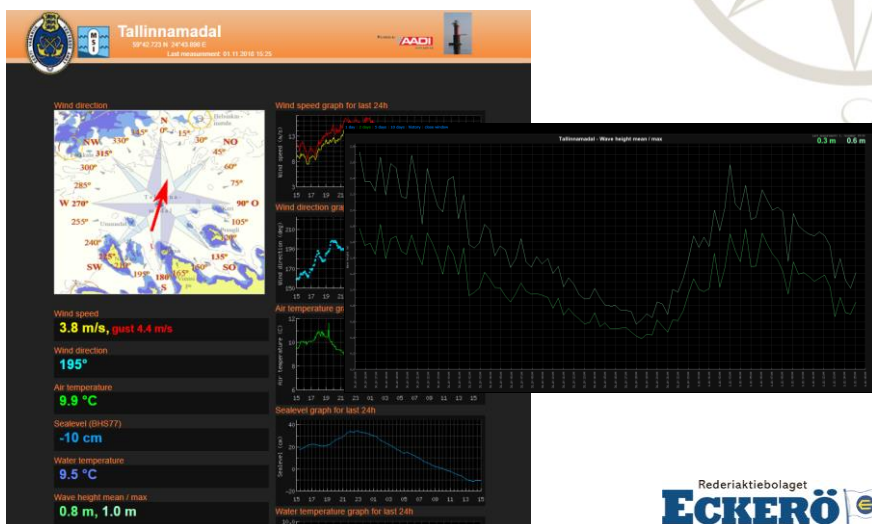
Tallinnamadal
59°42.723 N 24°43.000 E
Last measurement: 01.11.2018 15:25

AADI

Wind direction
N 0°
15°
30°
345°
330°
NW
NO
45°
315°
60°
300°
75°
285°
W 270°
90° O
255°
105°
240°
120°
SW
135°
SO
195°
165°
180°
S

Wind speed
3.8 m/s, gust 4.4 m/s

Wind direction
195°

Air temperature
9.9 °C

Sealevel (BHS77)
-10 cm

Water temperature
9.5 °C

Wave height mean / max
0.8 m, 1.0 m

Wind speed graph for last 24h

Wind direction graph

Air temperature graph

Sealevel graph for last 24h
Sealevel (cm)
30
25
20
15
10
5
0
-5
-10
-15
15 17 19 21 23 01 03 05 07 09 11 13 15

Water temperature graph for last 24h

Tallinnamadal - Wave height mean / max
0.3 m
0.6 m

Rederiaktiebolaget
ECKERÖ